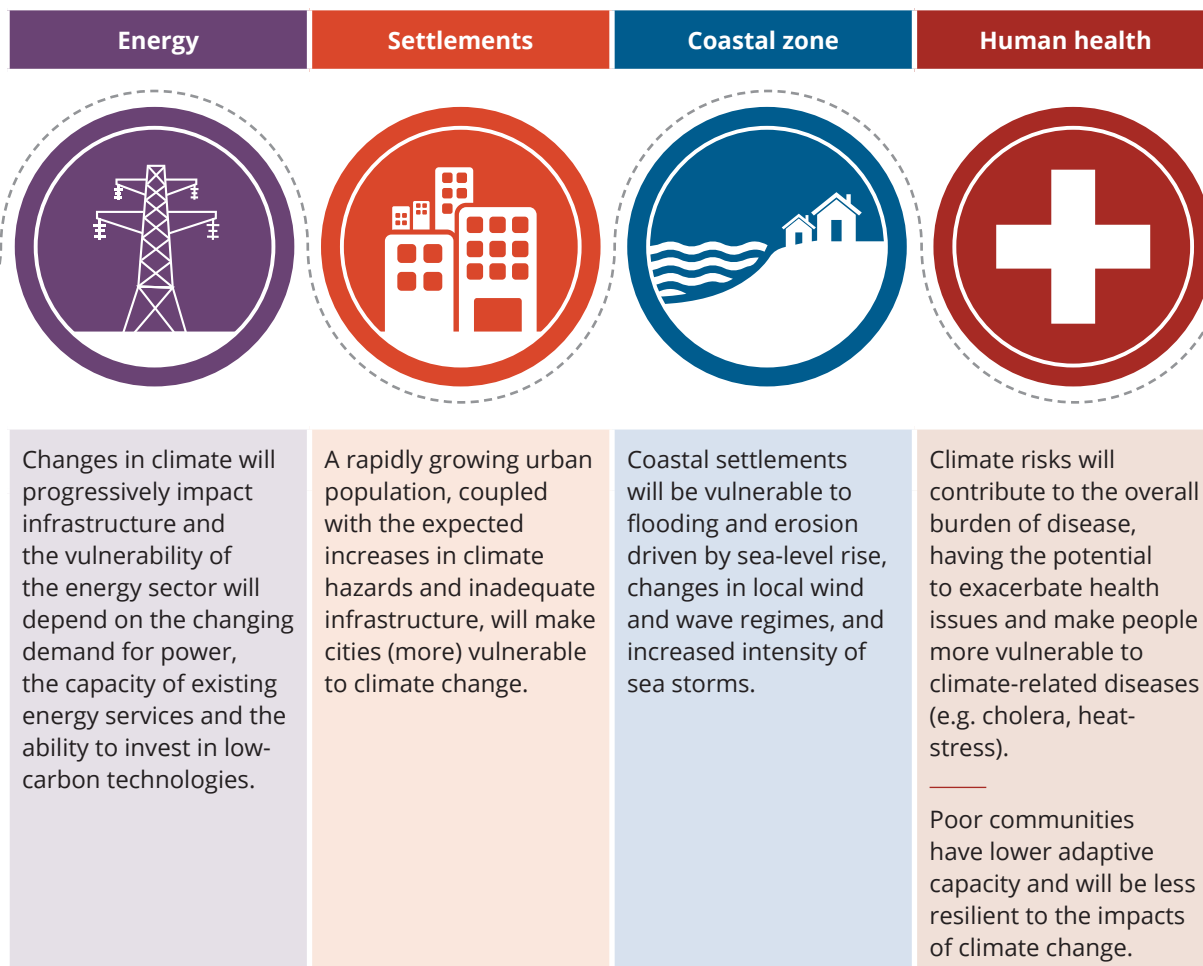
Energy

Changes in climate will progressively impact infrastructure and the vulnerability of the energy sector will depend on the changing demand for power, the capacity of existing energy services and the ability to invest in low-carbon technologies.

Settlements

A rapidly growing urban population, coupled with the expected increases in climate hazards and inadequate infrastructure, will make cities (more) vulnerable to climate change.

Coastal zone

Coastal settlements will be vulnerable to flooding and erosion driven by sea-level rise, changes in local wind and wave regimes, and increased intensity of sea storms.

Human health

Climate risks will contribute to the overall burden of disease, having the potential to exacerbate health issues and make people more vulnerable to climate-related diseases (e.g. cholera, heat-stress).

Poor communities have lower adaptive capacity and will be less resilient to the impacts of climate change.